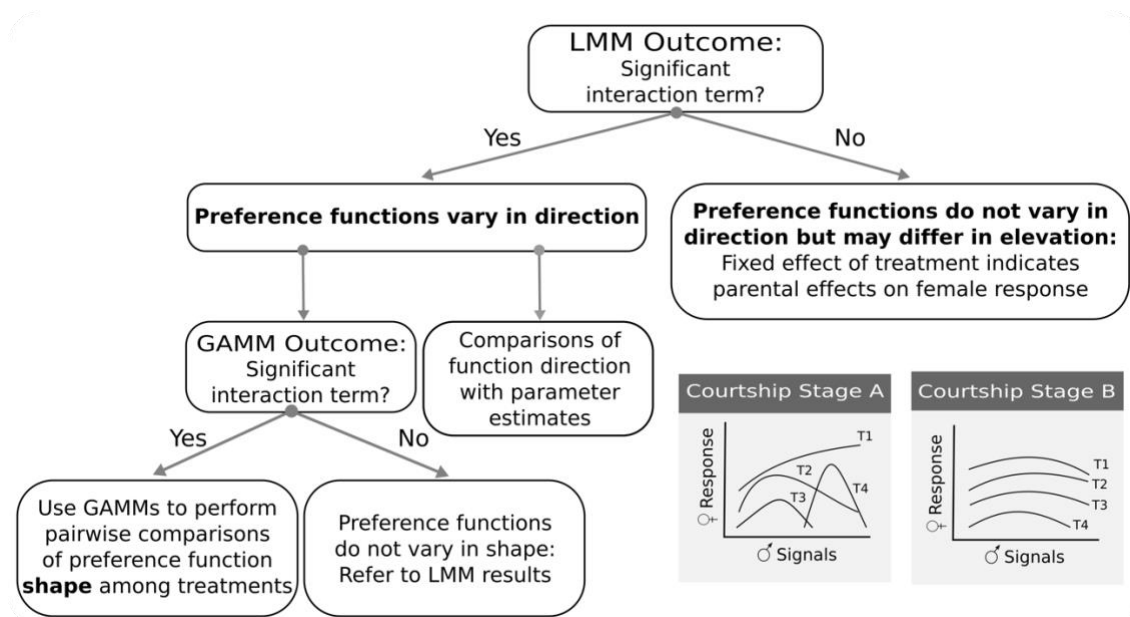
LMM Outcome:
Significant interaction term?

Yes

No

Preference functions vary in direction

Preference functions do not vary in direction but may differ in elevation:
Fixed effect of treatment indicates parental effects on female response

GAMM Outcome:
Significant interaction term?

Comparisons of function direction with parameter estimates

Yes

No

Use GAMMs to perform pairwise comparisons of preference function **shape** among treatments

Preference functions do not vary in shape:
Refer to LMM results

Courtship Stage A

♀ Response

T1

T2

T3

T4

♂ Signals

Courtship Stage B

♀ Response

T1

T2

T3

T4

♂ Signals